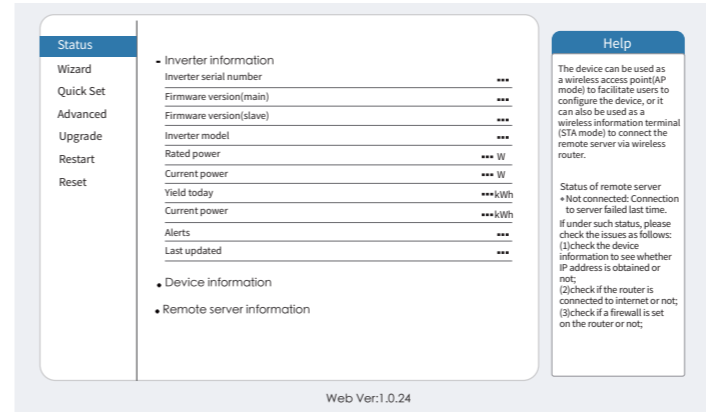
Status
Wizard
Quick Set
Advanced
Upgrade
Restart
Reset

Inverter information

| | |
|---|---|
| Inverter serial number | --- |
| Firmware version(main) | --- |
| Firmware version(slave) | --- |
| Inverter model | --- |
| Rated power | --- W |
| Current power | --- W |
| Yield today | --- kWh |
| Current power | --- kWh |
| Alerts | --- |
| Last updated | --- |

Device information

Remote server information

Help

The device can be used as a wireless access point(AP mode) to facilitate users to configure the device, or it can also be used as a wireless information terminal (STA mode) to connect the remote server via wireless router.

Status of remote server
• Not connected: Connection to server failed last time.
If under such status, please check the issues as follows:
(1)check the device information to see whether IP address is obtained or not;
(2)check if the router is connected to internet or not;
(3)check if a firewall is set on the router or not;

Web Ver:1.0.24